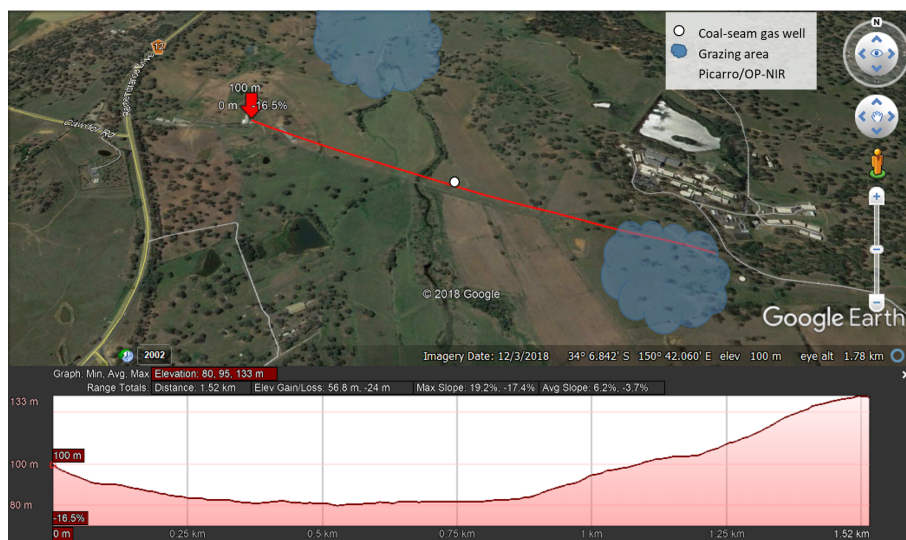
Coal-seam gas well
Grazing area
Picarro/OP-NIR

N

12

Cawdor Rd

100 m
0 m -16.5%

© 2018 Google

Google Earth

2002

Imagery Date: 12/3/2018 34° 6.842' S 150° 42.060' E elev 100 m eye alt 1.78 km

Graph: Min, Avg, Max: Elevation: 80, 95, 133 m
Range Totals: Distance: 1.52 km Elev Gain/Loss: 56.8 m, -24 m Max Slope: 19.2%, -17.4% Avg Slope: 6.2%, -3.7%

133 m
100 m
100 m
80 m
-16.5%
0 m
0.25 km
0.5 km
0.75 km
1 km
1.25 km
1.52 km